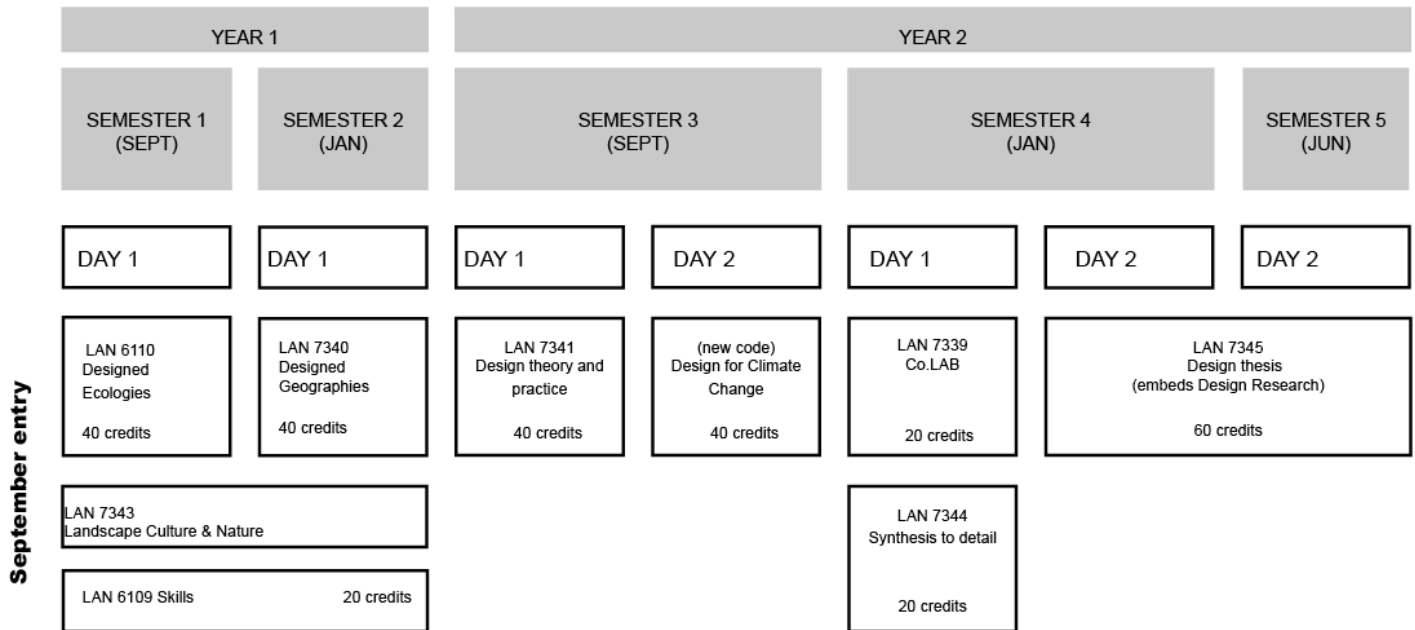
YEAR 1

YEAR 2

SEMESTER 1 (SEPT)

SEMESTER 2 (JAN)

SEMESTER 3 (SEPT)

SEMESTER 4 (JAN)

SEMESTER 5 (JUN)

DAY 1

DAY 1

DAY 1

DAY 2

DAY 1

DAY 2

DAY 2

September entry

LAN 6110 Designed Ecologies

40 credits

LAN 7340 Designed Geographies

40 credits

LAN 7341 Design theory and practice

40 credits

(new code) Design for Climate Change

40 credits

LAN 7339 Co.LAB

20 credits

LAN 7345 Design thesis (embeds Design Research)

60 credits

LAN 7343 Landscape Culture & Nature

LAN 7344 Synthesis to detail

20 credits

LAN 6109 Skills 20 credits